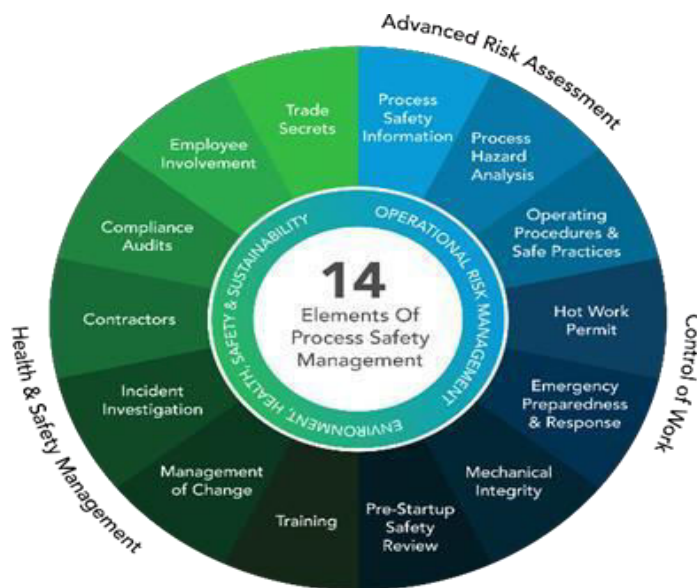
Advanced Risk Assessment

Trade Secrets

Process Safety Information

Employee Involvement

Process Hazard Analysis

Compliance Audits

Operating Procedures & Safe Practices

Contractors

Hot Work Permit

Incident Investigation

Emergency Preparedness & Response

Management of Change

Mechanical Integrity

Training

Pre-Startup Safety Review

SAFETY & SUSTAINABILITY

OPERATIONAL RISK MANAGEMENT

ENVIRONMENT, HEALTH,

14
Elements Of
Process Safety
Management

Health & Safety Management

Control of Work